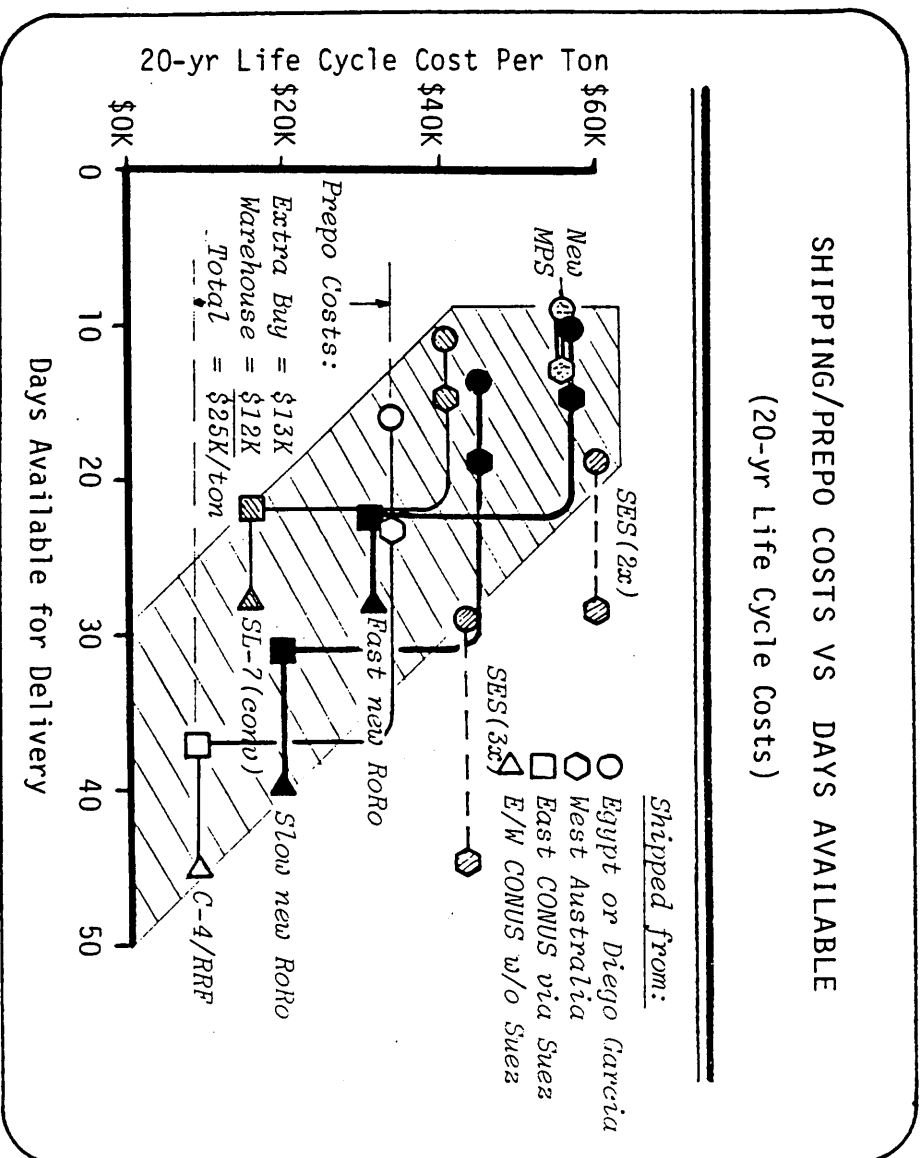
SHIPPING/PREPO COSTS VS DAYS AVAILABLE
(20-yr Life Cycle Costs)

Shipped from:
Egypt or Diego Garcia
West Australia
East CONUS via Suez
E/W CONUS w/o Suez

20-yr Life Cycle Cost Per Ton

$60K
$40K
$20K
$0K

0
10
20
30
40
50

Days Available for Delivery

New MPS
SES(2x)
SES(3x)
Fast new RoRo
Slow new RoRo
SL-7(conv)
C-4/RRF

Prepo Costs:
Extra Buy = $13K
Warehouse = $12K
Total = $25K/ton